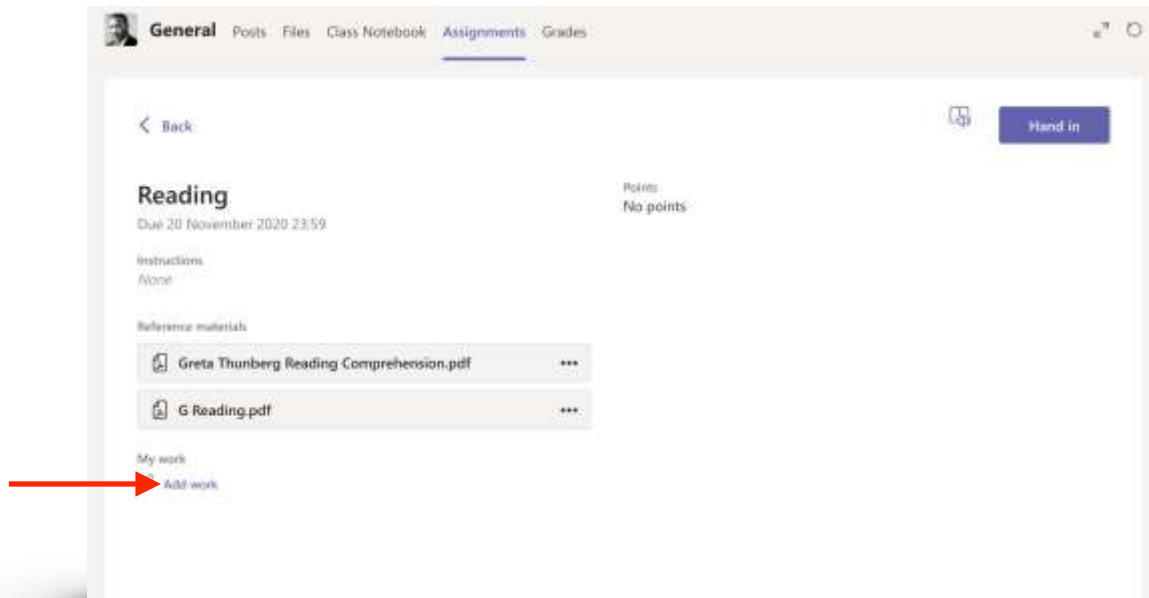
General Posts Files Class Notebook Assignments Grades

Back

Hand in

Reading
Due 20 November 2020 23:59

Points
No points

Instructions
None

Reference materials

Greta Thunberg Reading Comprehension.pdf

G Reading.pdf

My work
Add work